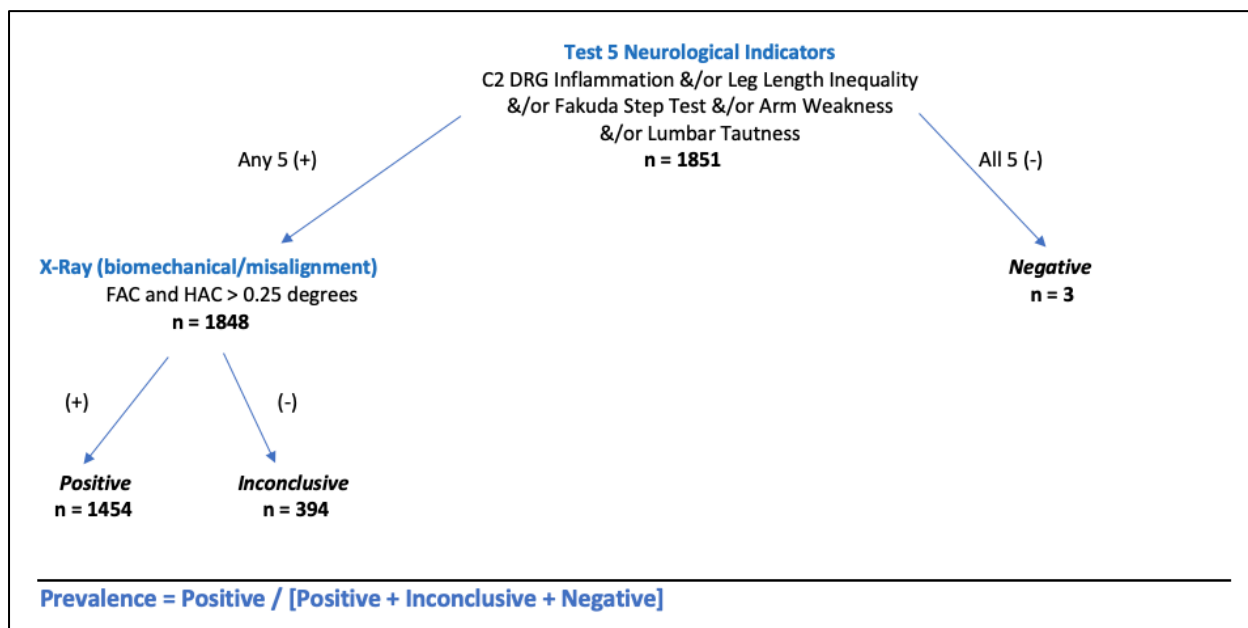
Test 5 Neurological Indicators
C2 DRG Inflammation &/or Leg Length Inequality &/or Fakuda Step Test &/or Arm Weakness &/or Lumbar Tautness
n = 1851

Any 5 (+)

All 5 (-)

X-Ray (biomechanical/misalignment)
FAC and HAC > 0.25 degrees
n = 1848

Negative
n = 3

(+)

(-)

Positive
n = 1454

Inconclusive
n = 394

Prevalence = Positive / [Positive + Inconclusive + Negative]